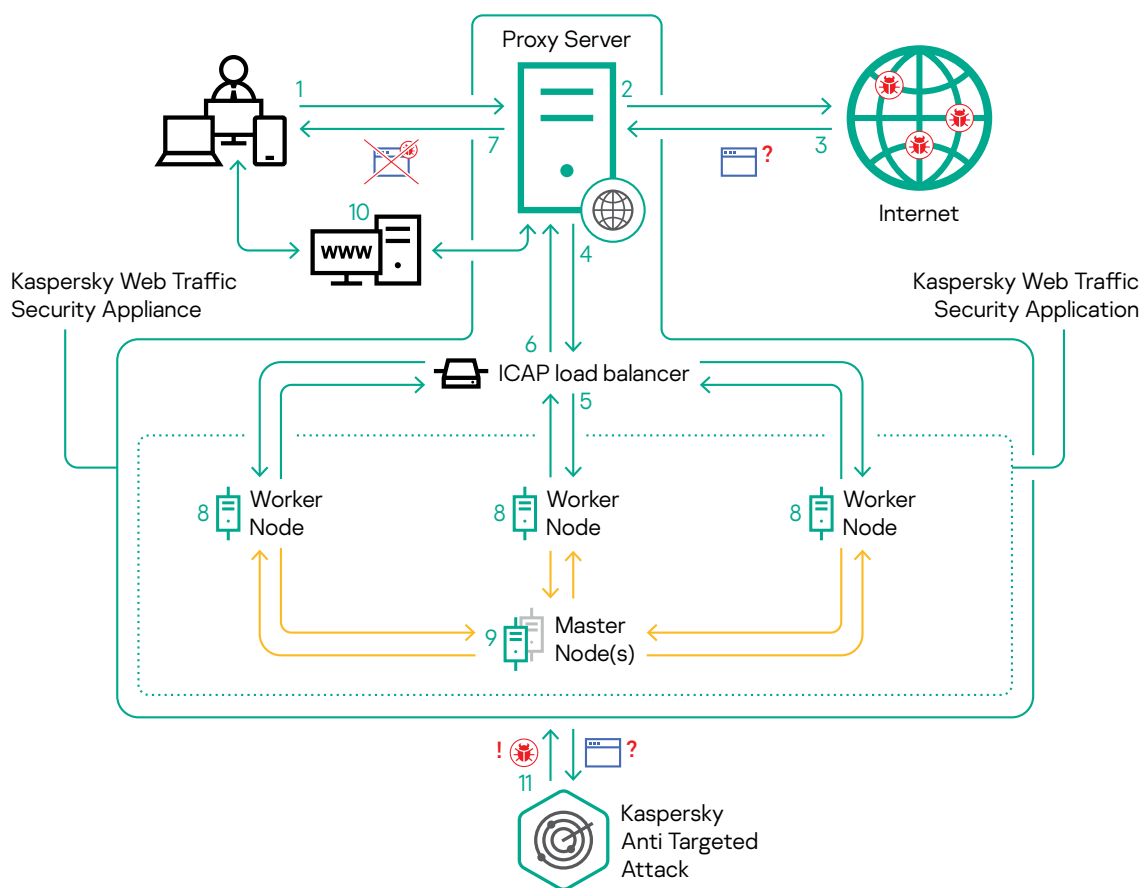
Proxy Server

1

2

3

7

Internet

10

www

4

Kaspersky Web Traffic Security Appliance

Kaspersky Web Traffic Security Application

6

ICAP load balancer

5

8 Worker Node

8 Worker Node

8 Worker Node

9 Master Node(s)

!

?

?

11

Kaspersky Anti Targeted Attack